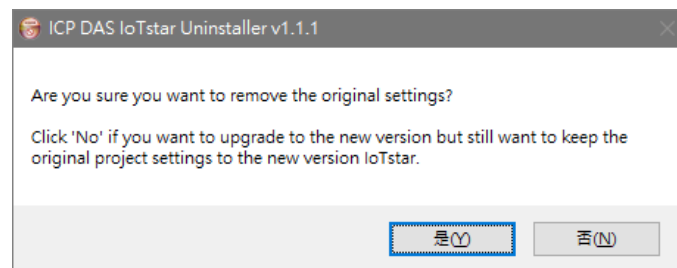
ICP DAS IoTstar Uninstaller v1.1.1

Are you sure you want to remove the original settings?

Click 'No' if you want to upgrade to the new version but still want to keep the original project settings to the new version IoTstar.

是(Y)

否(N)